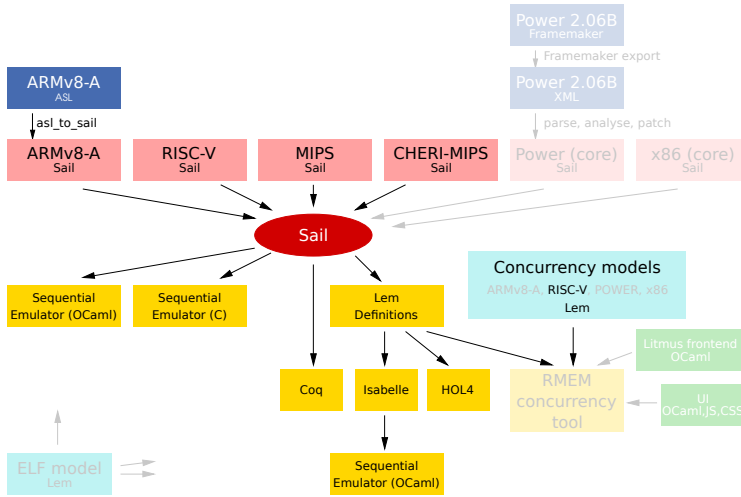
Power 2.06B
Framemaker

Framemaker export

Power 2.06B
XML

parse, analyse, patch

ARMv8-A
ASL

asl_to_sail

ARMv8-A
Sail

RISC-V
Sail

MIPS
Sail

CHERI-MIPS
Sail

Power (core)
Sail

x86 (core)
Sail

Sail

Sequential
Emulator (OCaml)

Sequential
Emulator (C)

Lem
Definitions

Concurrency models
ARMv8-A, RISC-V, POWER, x86
Lem

Litmus frontend
OCaml

Coq

Isabelle

HOL4

RMEM
concurrency
tool

UI
OCaml,JS,CSS

ELF model
Lem

Sequential
Emulator (OCaml)